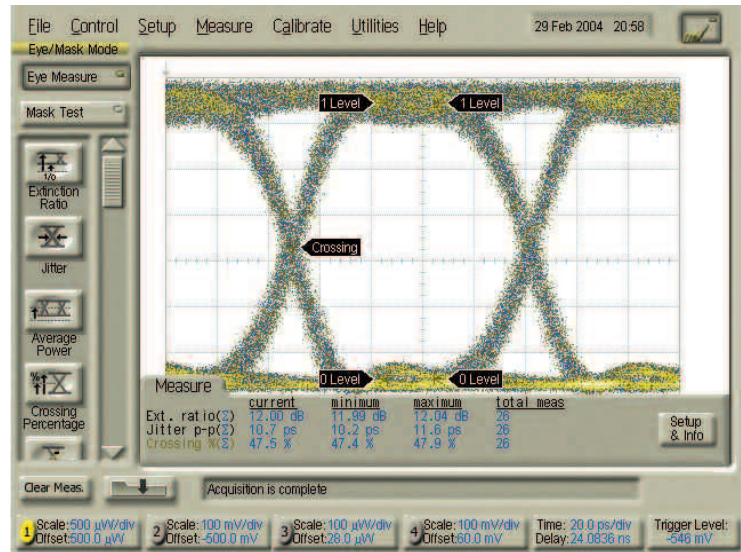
File Control Setup Measure Calibrate Utilities Help 29 Feb 2004 20:58

Eye/Mask Mode

Eye Measure

Mask Test

Extinction Ratio

Jitter

Average Power

Crossing Percentage

1 Level

1 Level

Crossing

0 Level

0 Level

Measure

| | current | minimum | maximum | total meas |
|---|---|---|---|---|
| Ext. ratio(Σ) | 12.00 dB | 11.99 dB | 12.04 dB | 26 |
| Jitter p-p(Σ) | 10.7 ps | 10.2 ps | 11.6 ps | 26 |
| Crossing %(Σ) | 47.5 % | 47.4 % | 47.9 % | 26 |

Setup & Info

Clear Meas.

Acquisition is complete

1 Scale: 500 µW/div Offset: 500.0 µW

2 Scale: 100 mV/div Offset: -500.0 mV

3 Scale: 100 µW/div Offset: 28.0 µW

4 Scale: 100 mV/div Offset: 60.0 mV

Time: 20.0 ps/div Delay: 24.0836 ns

Trigger Level: -546 mV